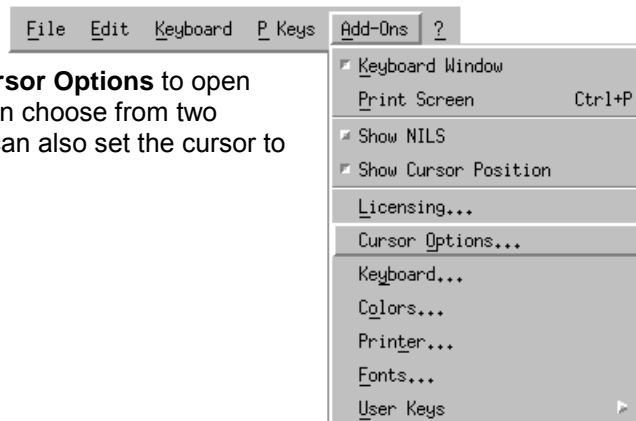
File Edit Keyboard P Keys Add-Ons ?

rsor Options to open
n choose from two
an also set the cursor to

Keyboard Window
Print Screen Ctrl+P
Show NILS
Show Cursor Position
Licensing...
Cursor Options...
Keyboard...
Colors...
Printer...
Fonts...
User Keys